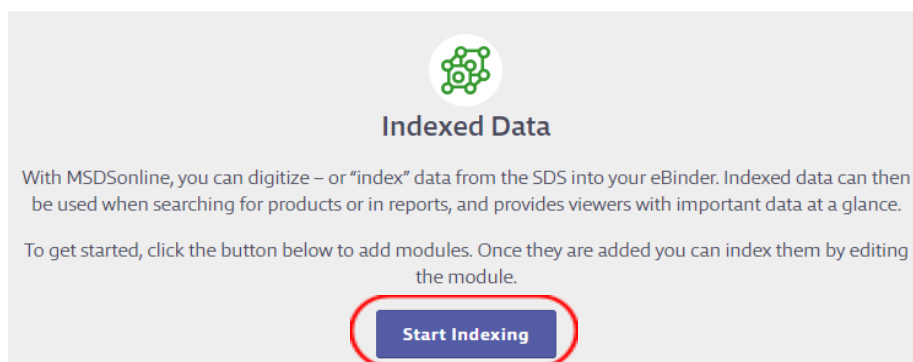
Indexed Data

With MSDSonline, you can digitize – or "index" data from the SDS into your eBinder. Indexed data can then be used when searching for products or in reports, and provides viewers with important data at a glance.

To get started, click the button below to add modules. Once they are added you can index them by editing the module.

Start Indexing